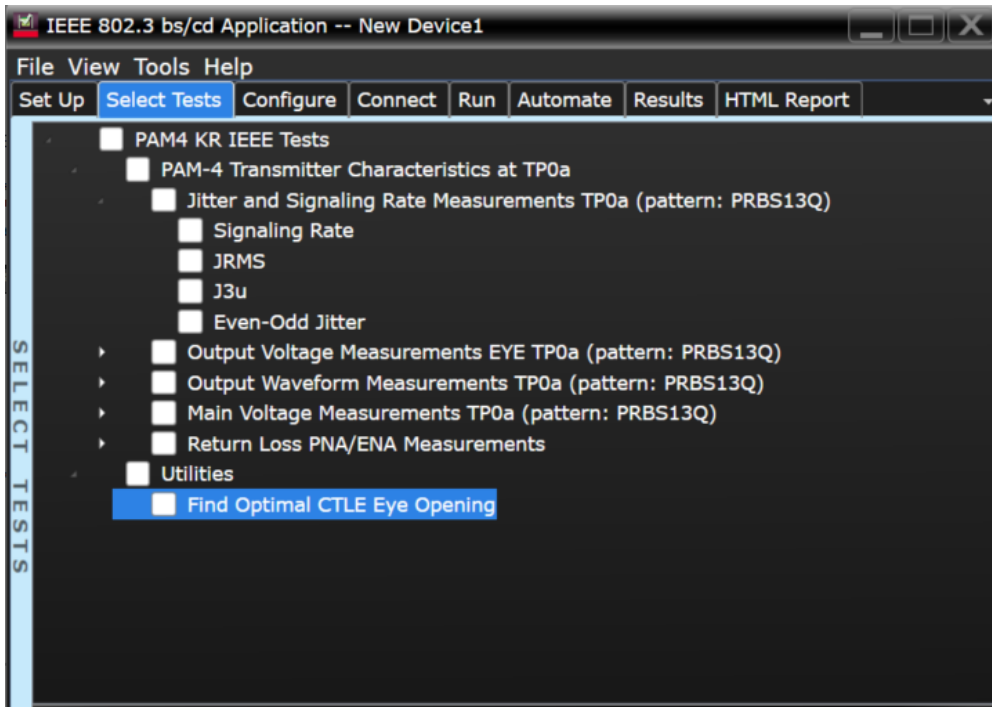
IEEE 802.3 bs/cd Application -- New Device1

File View Tools Help

Set Up | Select Tests | Configure | Connect | Run | Automate | Results | HTML Report

SELECT TESTS

PAM4 KR IEEE Tests
PAM-4 Transmitter Characteristics at TP0a
Jitter and Signaling Rate Measurements TP0a (pattern: PRBS13Q)
Signaling Rate
JRMS
J3u
Even-Odd Jitter
Output Voltage Measurements EYE TP0a (pattern: PRBS13Q)
Output Waveform Measurements TP0a (pattern: PRBS13Q)
Main Voltage Measurements TP0a (pattern: PRBS13Q)
Return Loss PNA/ENA Measurements
Utilities
Find Optimal CTLE Eye Opening